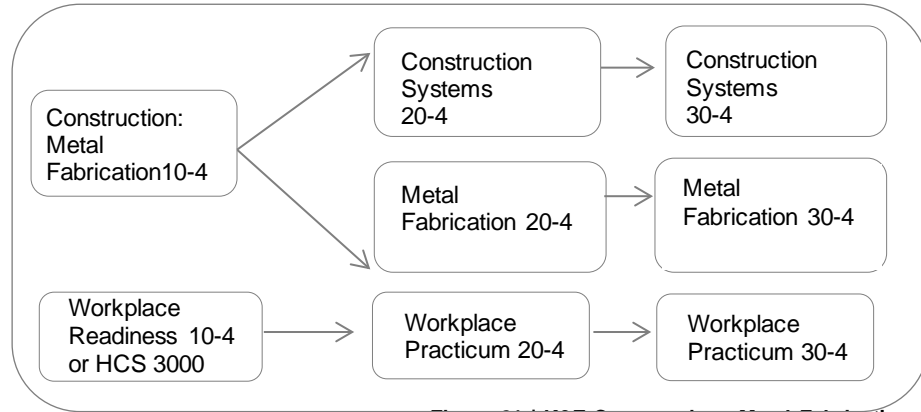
Construction: Metal Fabrication10-4

Construction Systems 20-4

Construction Systems 30-4

Metal Fabrication 20-4

Metal Fabrication 30-4

Workplace Readiness 10-4 or HCS 3000

Workplace Practicum 20-4

Workplace Practicum 30-4

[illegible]